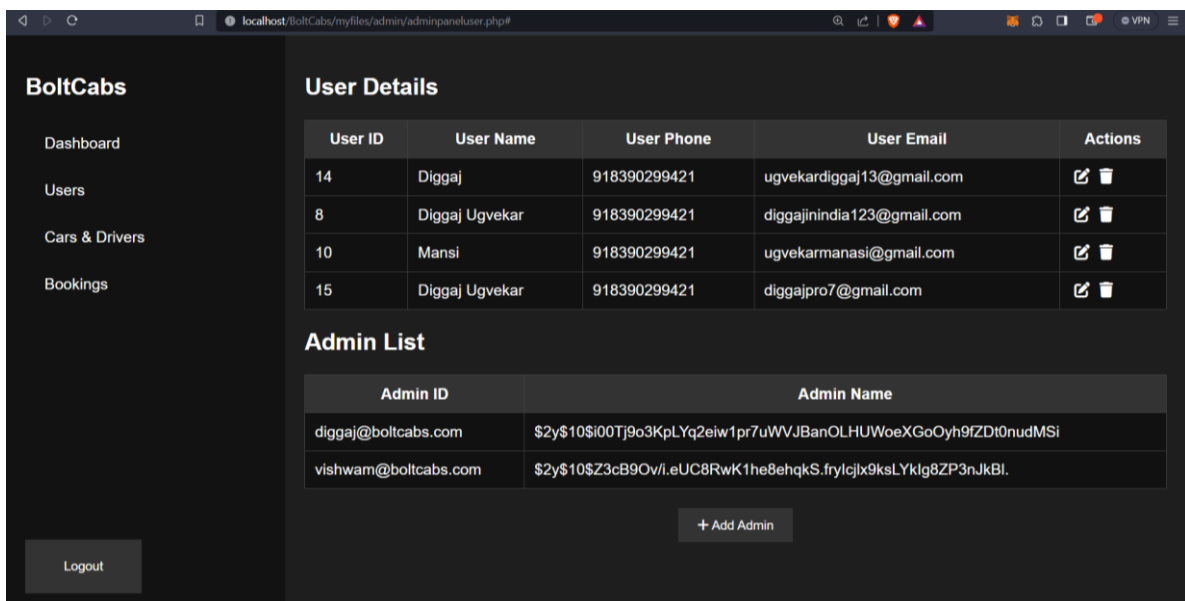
localhost/BoltCabs/myfiles/admin/adminpaneluser.php#

VPN

BoltCabs

Dashboard

Users

Cars & Drivers

Bookings

Logout

User Details

| User ID | User Name | User Phone | User Email | Actions |
|---|---|---|---|---|
| 14 | Diggaj | 918390299421 | ugvekardiggaj13@gmail.com | |
| 8 | Diggaj Ugvekar | 918390299421 | diggajinindia123@gmail.com | |
| 10 | Mansi | 918390299421 | ugvekarmanasi@gmail.com | |
| 15 | Diggaj Ugvekar | 918390299421 | diggajpro7@gmail.com | |

Admin List

| Admin ID | Admin Name |
|---|---|
| diggaj@boltcabs.com | \$2y\$10\$i00Tj9o3KpLYq2eiw1pr7uWVJBanOLHUWoeXGoOyh9fZDt0nudMSi |
| vishwam@boltcabs.com | \$2y\$10\$Z3cB9Ov/i.eUC8RwK1he8ehqkS.frylcjlx9ksLYklg8ZP3nJkBl. |

+ Add Admin